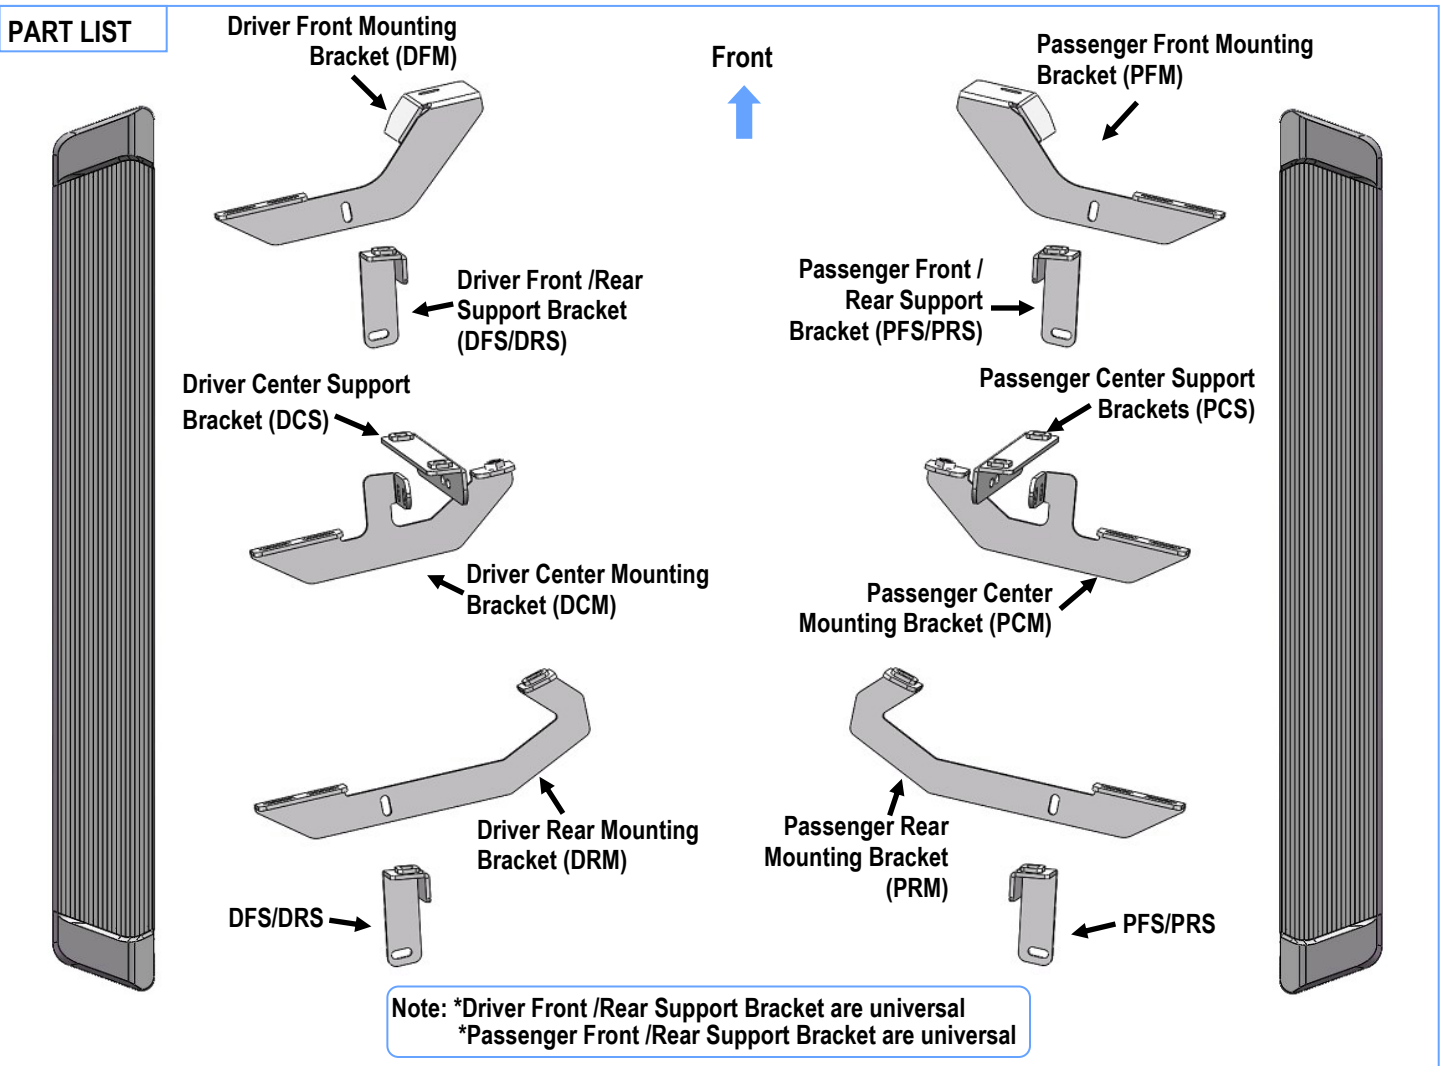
PART LIST

Driver Front Mounting Bracket (DFM)

Front

Passenger Front Mounting Bracket (PFM)

Driver Front /Rear Support Bracket (DFS/DRS)

Passenger Front / Rear Support Bracket (PFS/PRS)

Driver Center Support Bracket (DCS)

Passenger Center Support Brackets (PCS)

Driver Center Mounting Bracket (DCM)

Passenger Center Mounting Bracket (PCM)

Driver Rear Mounting Bracket (DRM)

Passenger Rear Mounting Bracket (PRM)

DFS/DRS

PFS/PRS

Note: *Driver Front /Rear Support Bracket are universal
*Passenger Front /Rear Support Bracket are universal